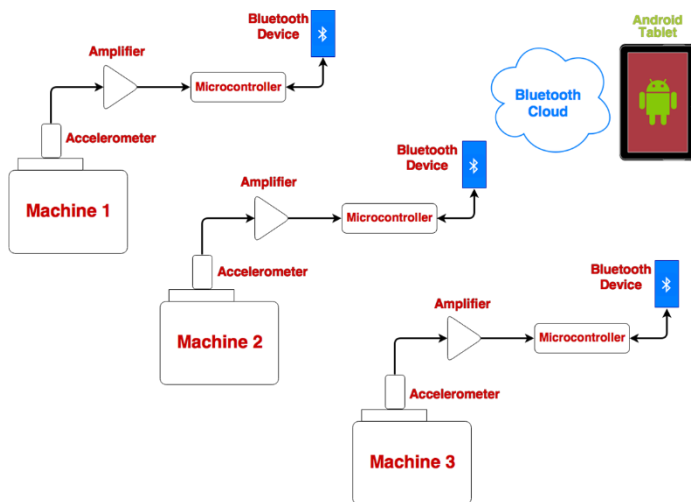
Bluetooth Device

Android Tablet

Amplifier

Microcontroller

Bluetooth Cloud

Accelerometer

Machine 1

Bluetooth Device

Amplifier

Microcontroller

Accelerometer

Machine 2

Bluetooth Device

Amplifier

Microcontroller

Accelerometer

Machine 3